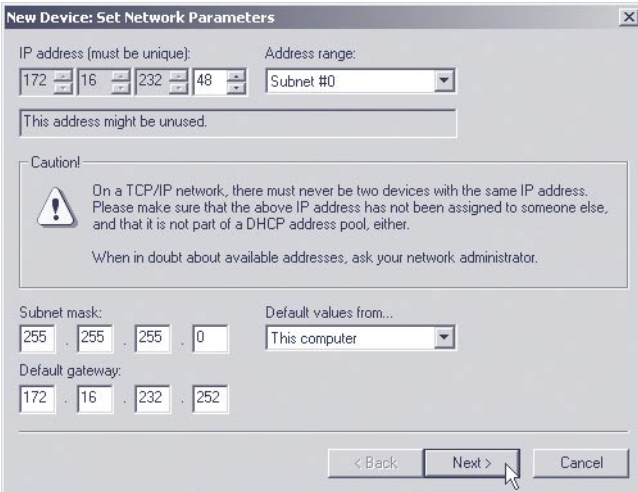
New Device: Set Network Parameters

IP address (must be unique):
172 16 232 48

Address range:
Subnet #0

This address might be unused.

Caution!

On a TCP/IP network, there must never be two devices with the same IP address. Please make sure that the above IP address has not been assigned to someone else, and that it is not part of a DHCP address pool, either.

When in doubt about available addresses, ask your network administrator.

Subnet mask:
255 . 255 . 255 . 0

Default values from...
This computer

Default gateway:
172 . 16 . 232 . 252

< Back Next > Cancel